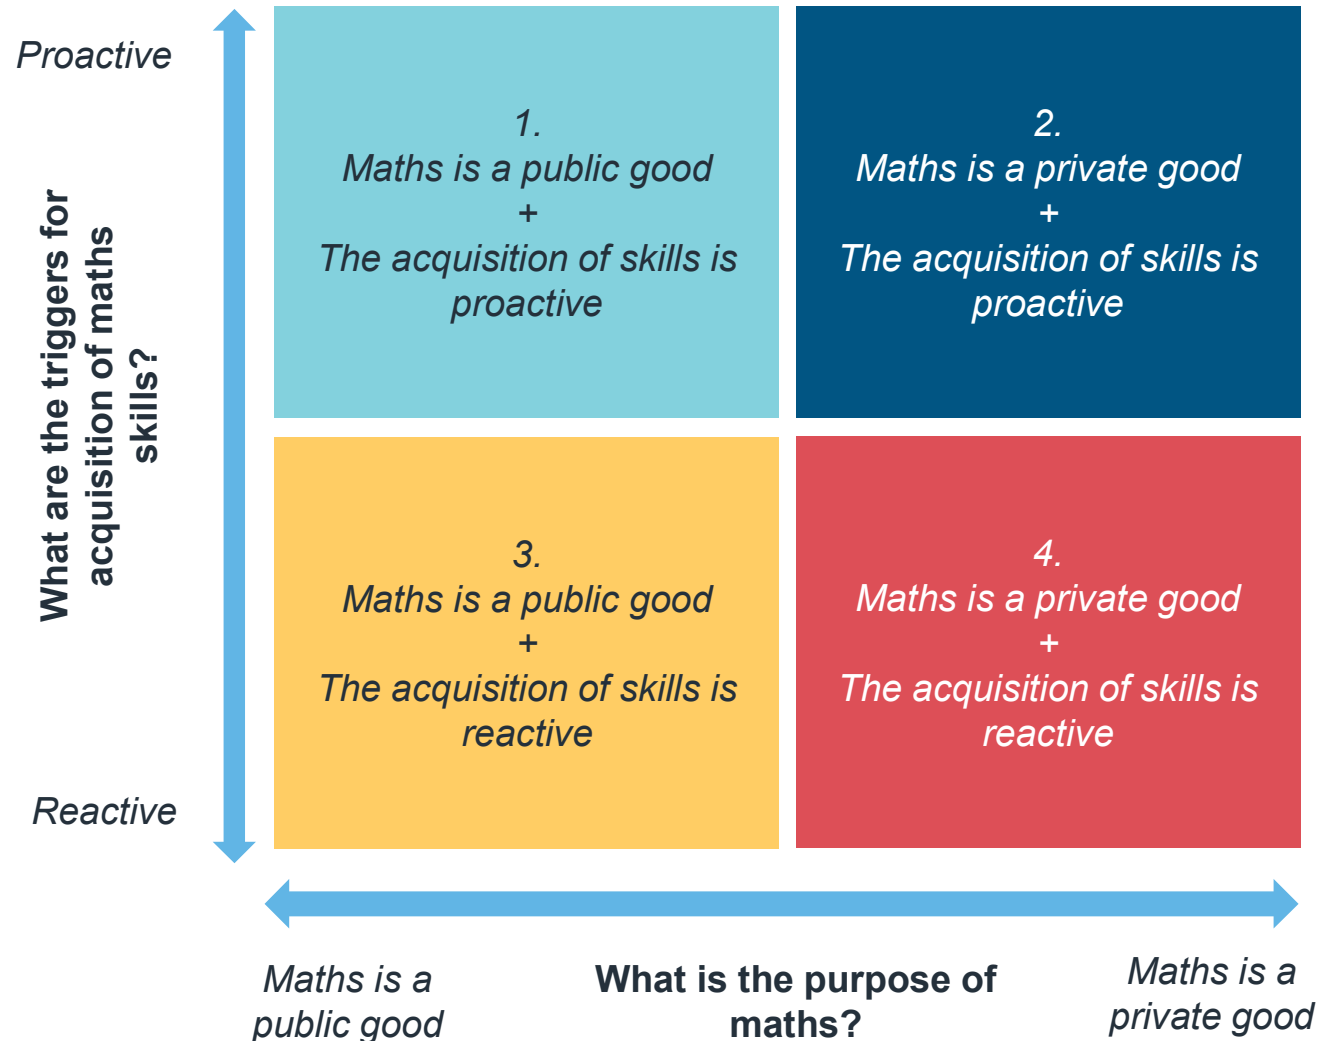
Proactive

What are the triggers for acquisition of maths skills?

Reactive

1.
Maths is a public good
+
The acquisition of skills is proactive

2.
Maths is a private good
+
The acquisition of skills is proactive

3.
Maths is a public good
+
The acquisition of skills is reactive

4.
Maths is a private good
+
The acquisition of skills is reactive

Maths is a public good

What is the purpose of maths?

Maths is a private good